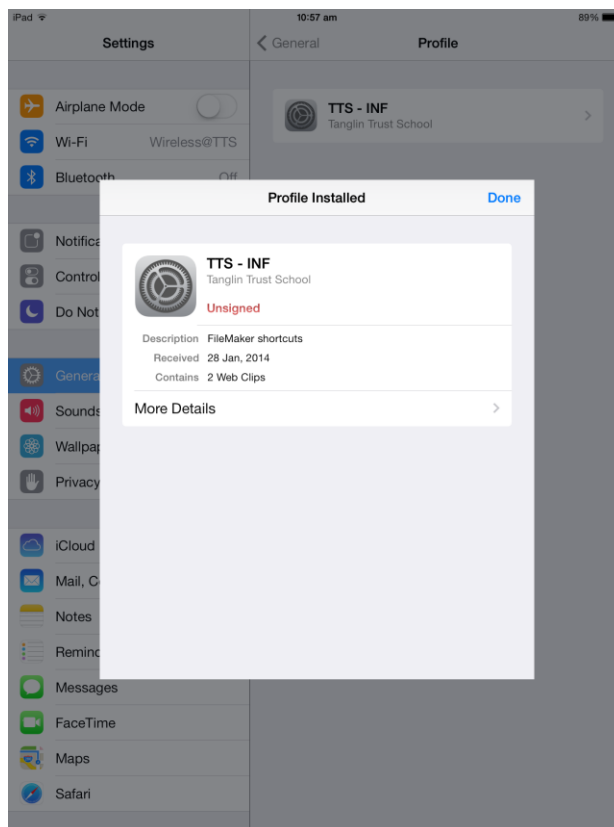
iPad
10:57 am
89%

Settings

Airplane Mode
Wi-Fi Wireless@TTS
Bluetooth Off
Notifica
Control
Do Not
Genera
Sounds
Wallpap
Privacy
iCloud
Mail, C
Notes
Remind
Messages
FaceTime
Maps
Safari

General Profile

TTS - INF
Tanglin Trust School

Profile Installed Done

TTS - INF
Tanglin Trust School
Unsigned

Description FileMaker shortcuts
Received 28 Jan, 2014
Contains 2 Web Clips

More Details